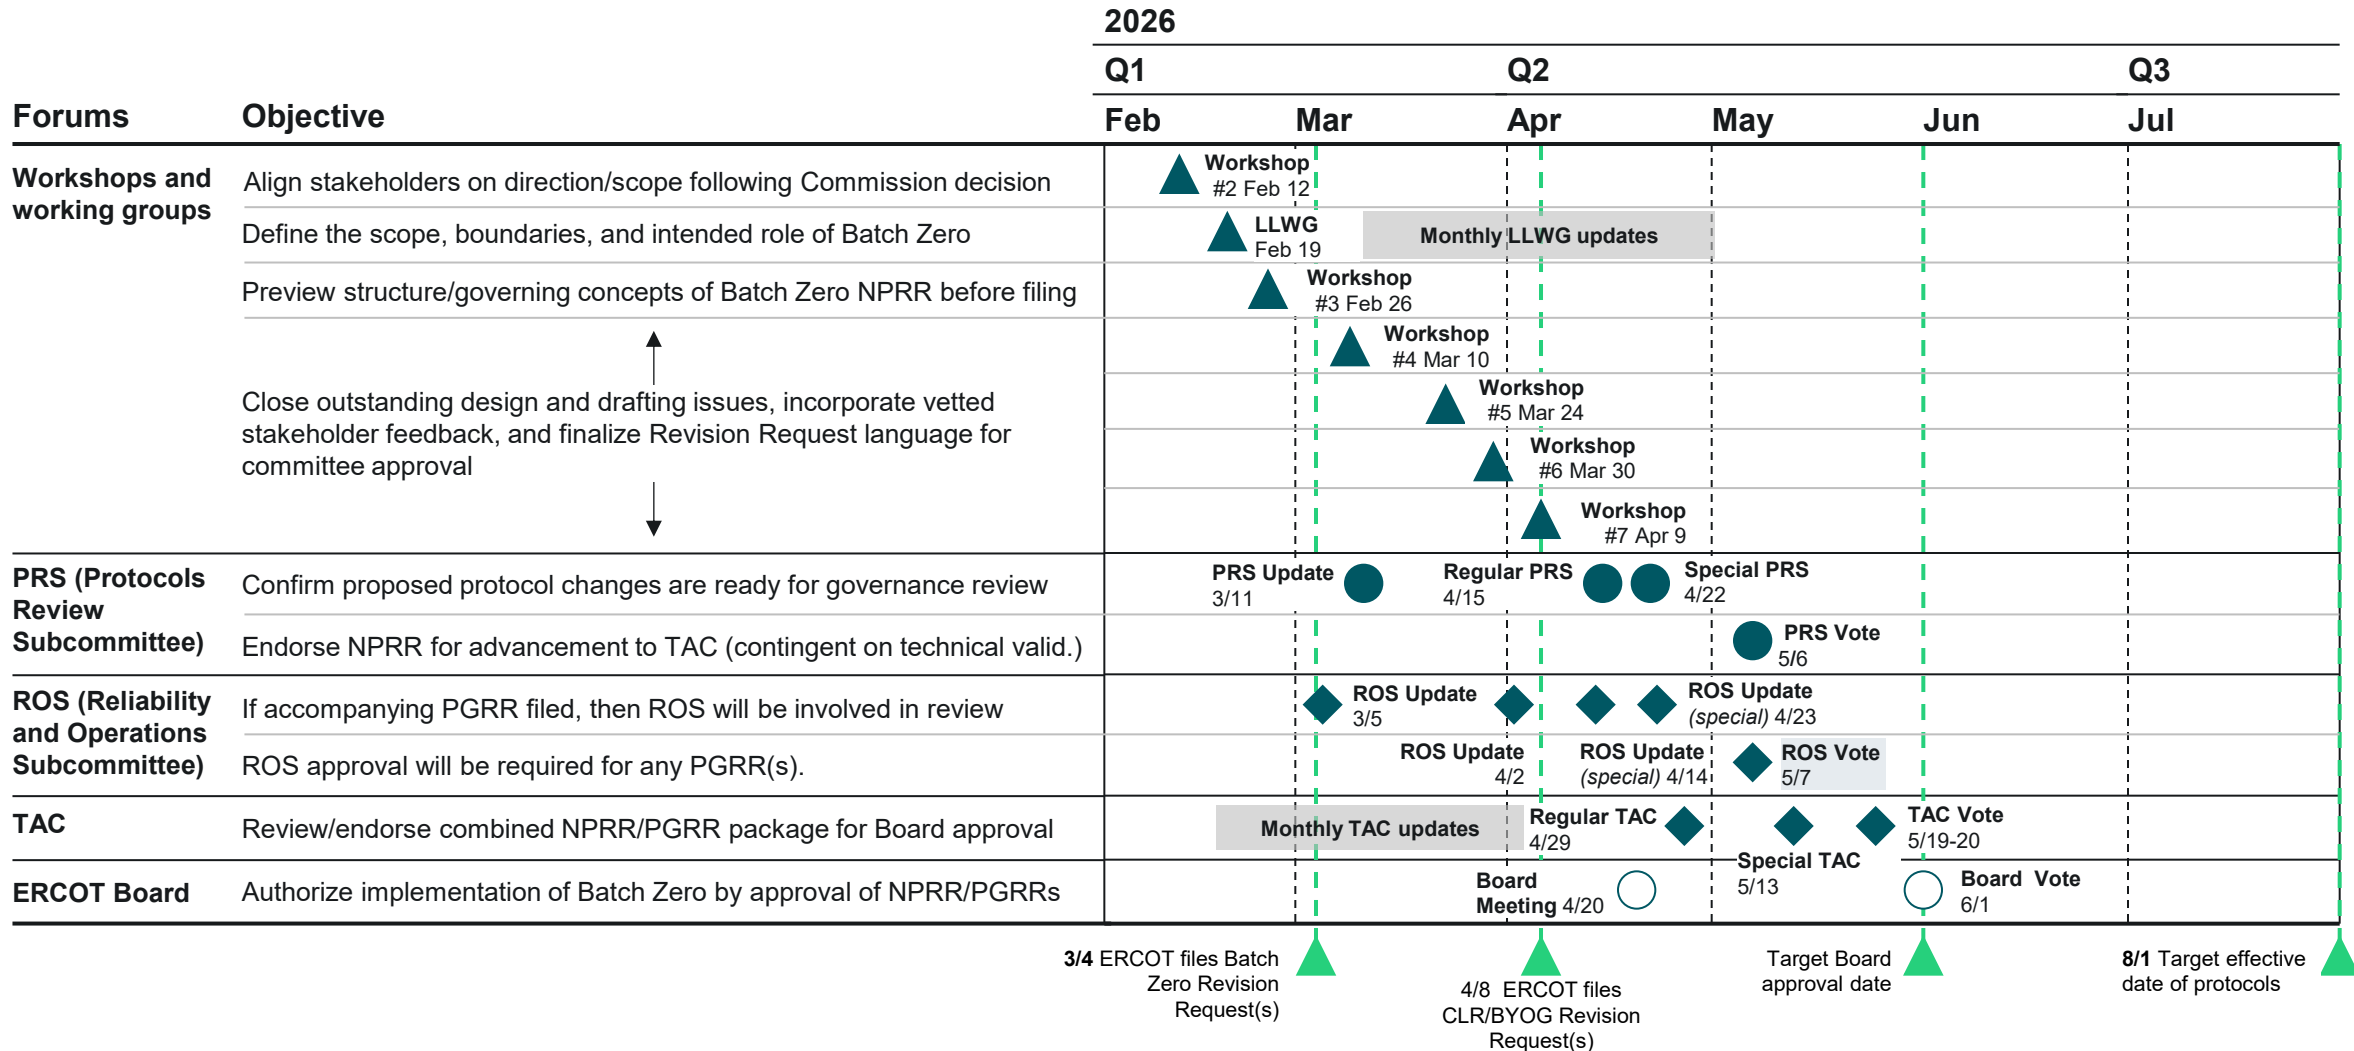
2026

Q1 Q2 Q3

| Forums | Objective | Feb | Mar | Apr | May | Jun | Jul |
|---|---|---|---|---|---|---|---|
| Workshops and working groups | Align stakeholders on direction/scope following Commission decision | Workshop #2 Feb 12 | | | | | |
| | Define the scope, boundaries, and intended role of Batch Zero | LLWG Feb 19 | Monthly LLWG updates | | | | |
| | Preview structure/governing concepts of Batch Zero NPRR before filing | Workshop #3 Feb 26 | | | | | |
| | Close outstanding design and drafting issues, incorporate vetted stakeholder feedback, and finalize Revision Request language for committee approval | | Workshop #4 Mar 10; Workshop #5 Mar 24; Workshop #6 Mar 30 | Workshop #7 Apr 9 | | | |
| PRS (Protocols Review Subcommittee) | Confirm proposed protocol changes are ready for governance review | | PRS Update 3/11 | Regular PRS 4/15; Special PRS 4/22 | | | |
| | Endorse NPRR for advancement to TAC (contingent on technical valid.) | | | | PRS Vote 5/6 | | |
| ROS (Reliability and Operations Subcommittee) | If accompanying PGRR filed, then ROS will be involved in review | | ROS Update 3/5 | ROS Update (special) 4/23 | | | |
| | ROS approval will be required for any PGRR(s). | | | ROS Update 4/2; ROS Update (special) 4/14 | ROS Vote 5/7 | | |
| TAC | Review/endorse combined NPRR/PGRR package for Board approval | | Monthly TAC updates | Regular TAC 4/29 | Special TAC 5/13; TAC Vote 5/19-20 | | |
| ERCOT Board | Authorize implementation of Batch Zero by approval of NPRR/PGRRs | | | Board Meeting 4/20 | | Board Vote 6/1 | |

3/4 ERCOT files Batch Zero Revision Request(s)

4/8 ERCOT files CLR/BYOG Revision Request(s)

Target Board approval date

8/1 Target effective date of protocols